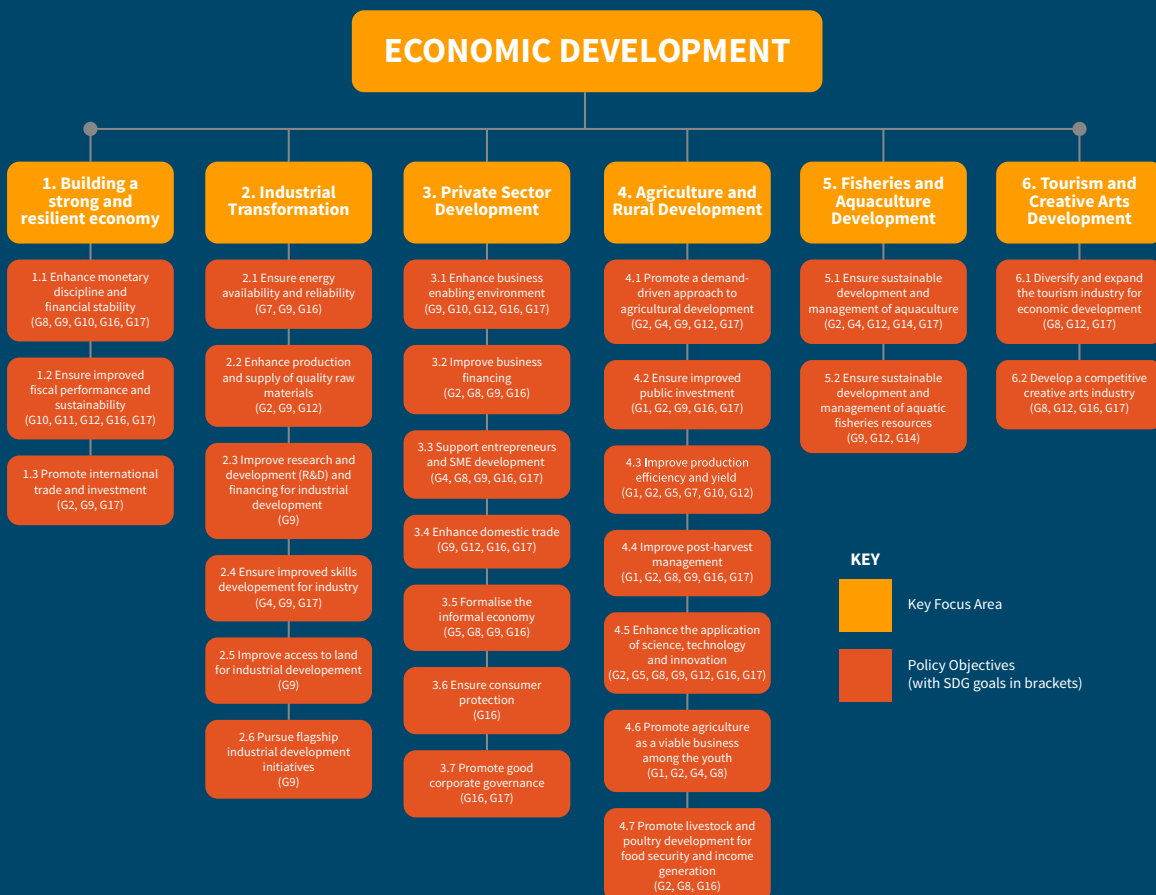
ECONOMIC DEVELOPMENT

1. Building a strong and resilient economy

1.1 Enhance monetary discipline and financial stability (G8, G9, G10, G16, G17)

1.2 Ensure improved fiscal performance and sustainability (G10, G11, G12, G16, G17)

1.3 Promote international trade and investment (G2, G9, G17)

2. Industrial Transformation

2.1 Ensure energy availability and reliability (G7, G9, G16)

2.2 Enhance production and supply of quality raw materials (G2, G9, G12)

2.3 Improve research and development (R&D) and financing for industrial development (G9)

2.4 Ensure improved skills developement for industry (G4, G9, G17)

2.5 Improve access to land for industrial developement (G9)

2.6 Pursue flagship industrial development initiatives (G9)

3. Private Sector Development

3.1 Enhance business enabling environment (G9, G10, G12, G16, G17)

3.2 Improve business financing (G2, G8, G9, G16)

3.3 Support entrepreneurs and SME development (G4, G8, G9, G16, G17)

3.4 Enhance domestic trade (G9, G12, G16, G17)

3.5 Formalise the informal economy (G5, G8, G9, G16)

3.6 Ensure consumer protection (G16)

3.7 Promote good corporate governance (G16, G17)

4. Agriculture and Rural Development

4.1 Promote a demand-driven approach to agricultural development (G2, G4, G9, G12, G17)

4.2 Ensure improved public investment (G1, G2, G9, G16, G17)

4.3 Improve production efficiency and yield (G1, G2, G5, G7, G10, G12)

4.4 Improve post-harvest management (G1, G2, G8, G9, G16, G17)

4.5 Enhance the application of science, technology and innovation (G2, G5, G8, G9, G12, G16, G17)

4.6 Promote agriculture as a viable business among the youth (G1, G2, G4, G8)

4.7 Promote livestock and poultry development for food security and income generation (G2, G8, G16)

5. Fisheries and Aquaculture Development

5.1 Ensure sustainable development and management of aquaculture (G2, G4, G12, G14, G17)

5.2 Ensure sustainable development and management of aquatic fisheries resources (G9, G12, G14)

6. Tourism and Creative Arts Development

6.1 Diversify and expand the tourism industry for economic development (G8, G12, G17)

6.2 Develop a competitive creative arts industry (G8, G12, G16, G17)

KEY

Key Focus Area

Policy Objectives (with SDG goals in brackets)